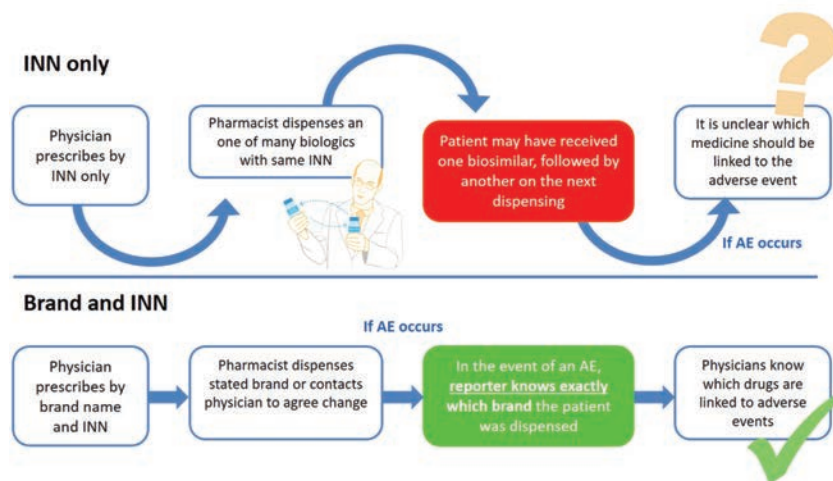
INN only

Physician prescribes by INN only

Pharmacist dispenses an one of many biologics with same INN

Patient may have received one biosimilar, followed by another on the next dispensing

It is unclear which medicine should be linked to the adverse event

If AE occurs

Brand and INN

If AE occurs

Physician prescribes by brand name and INN

Pharmacist dispenses stated brand or contacts physician to agree change

In the event of an AE, reporter knows exactly which brand the patient was dispensed

Physicians know which drugs are linked to adverse events